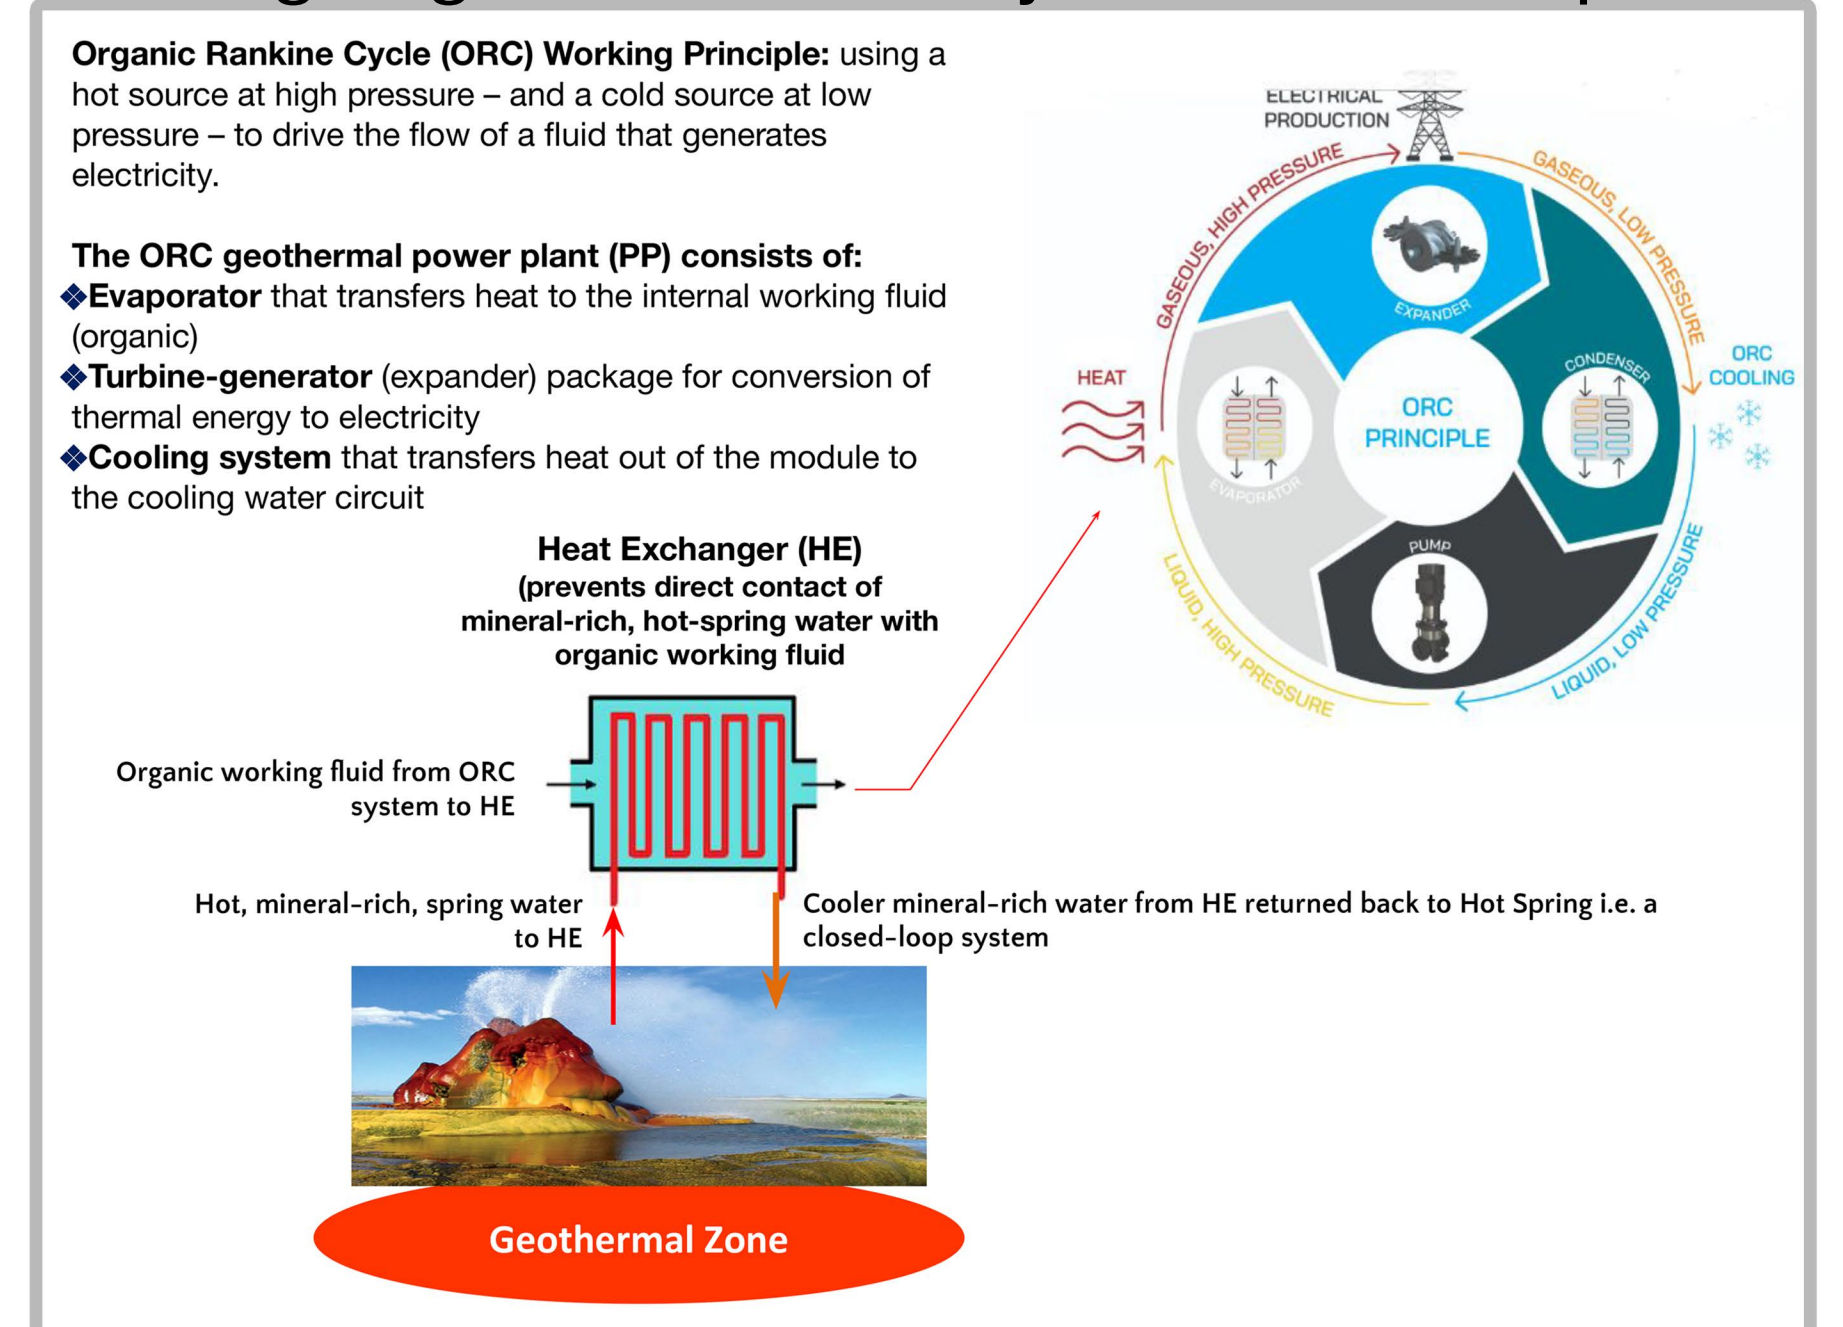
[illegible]

**Organic Rankine Cycle (ORC) Working Principle:** using a hot source at high pressure – and a cold source at low pressure – to drive the flow of a fluid that generates electricity.

**The ORC geothermal power plant (PP) consists of:**
❖**Evaporator** that transfers heat to the internal working fluid (organic)
❖**Turbine-generator** (expander) package for conversion of thermal energy to electricity
❖**Cooling system** that transfers heat out of the module to the cooling water circuit

ELECTRICAL PRODUCTION
GASEOUS, HIGH PRESSURE
GASEOUS, LOW PRESSURE
EXPANDER
HEAT
ORC PRINCIPLE
CONDENSER
ORC COOLING
EVAPORATOR
PUMP
LIQUID, HIGH PRESSURE
LIQUID, LOW PRESSURE

**Heat Exchanger (HE)**
**(prevents direct contact of mineral-rich, hot-spring water with organic working fluid**

Organic working fluid from ORC system to HE

Hot, mineral-rich, spring water to HE

Cooler mineral-rich water from HE returned back to Hot Spring i.e. a closed-loop system

Geothermal Zone